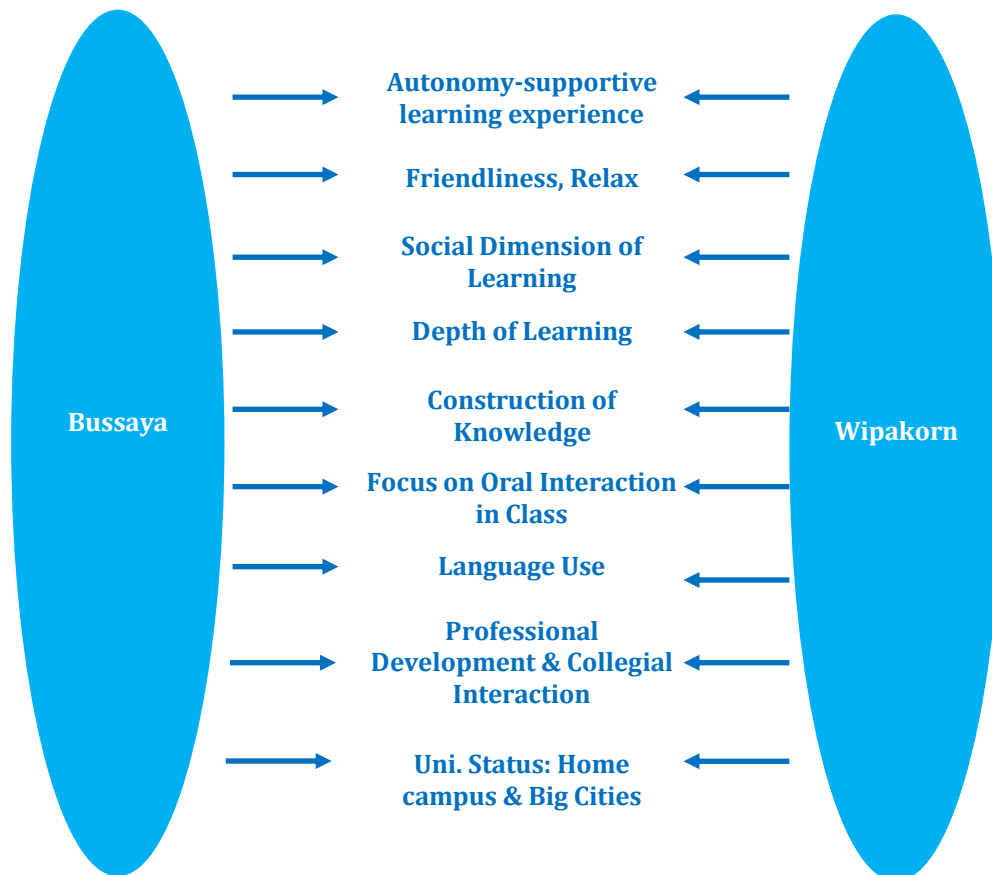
Bussaya

Autonomy-supportive learning experience

Friendliness, Relax

Social Dimension of Learning

Depth of Learning

Construction of Knowledge

Focus on Oral Interaction in Class

Language Use

Professional Development & Collegial Interaction

Uni. Status: Home campus & Big Cities

Wipakorn